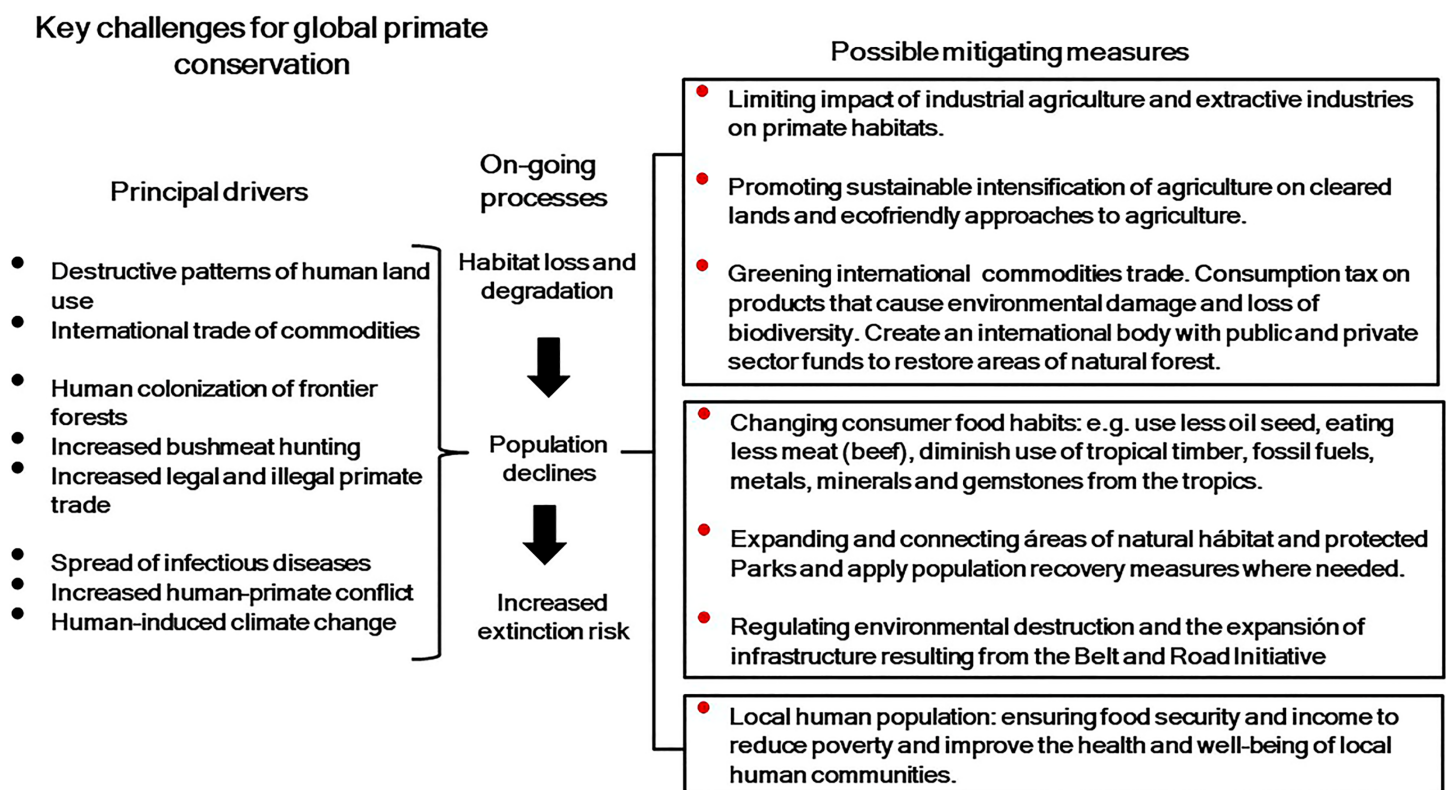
Key challenges for global primate conservation

Principal drivers

- Destructive patterns of human land use
- International trade of commodities
- Human colonization of frontier forests
- Increased bushmeat hunting
- Increased legal and illegal primate trade
- Spread of infectious diseases
- Increased human-primate conflict
- Human-induced climate change

On-going processes

Habitat loss and degradation

Population declines

Increased extinction risk

Possible mitigating measures

- Limiting impact of industrial agriculture and extractive industries on primate habitats.
- Promoting sustainable intensification of agriculture on cleared lands and ecofriendly approaches to agriculture.
- Greening international commodities trade. Consumption tax on products that cause environmental damage and loss of biodiversity. Create an international body with public and private sector funds to restore areas of natural forest.

- Changing consumer food habits: e.g. use less oil seed, eating less meat (beef), diminish use of tropical timber, fossil fuels, metals, minerals and gemstones from the tropics.
- Expanding and connecting áreas of natural hábitat and protected Parks and apply population recovery measures where needed.
- Regulating environmental destruction and the expansión of infrastructure resulting from the Belt and Road Initiative

- Local human population: ensuring food security and income to reduce poverty and improve the health and well-being of local human communities.